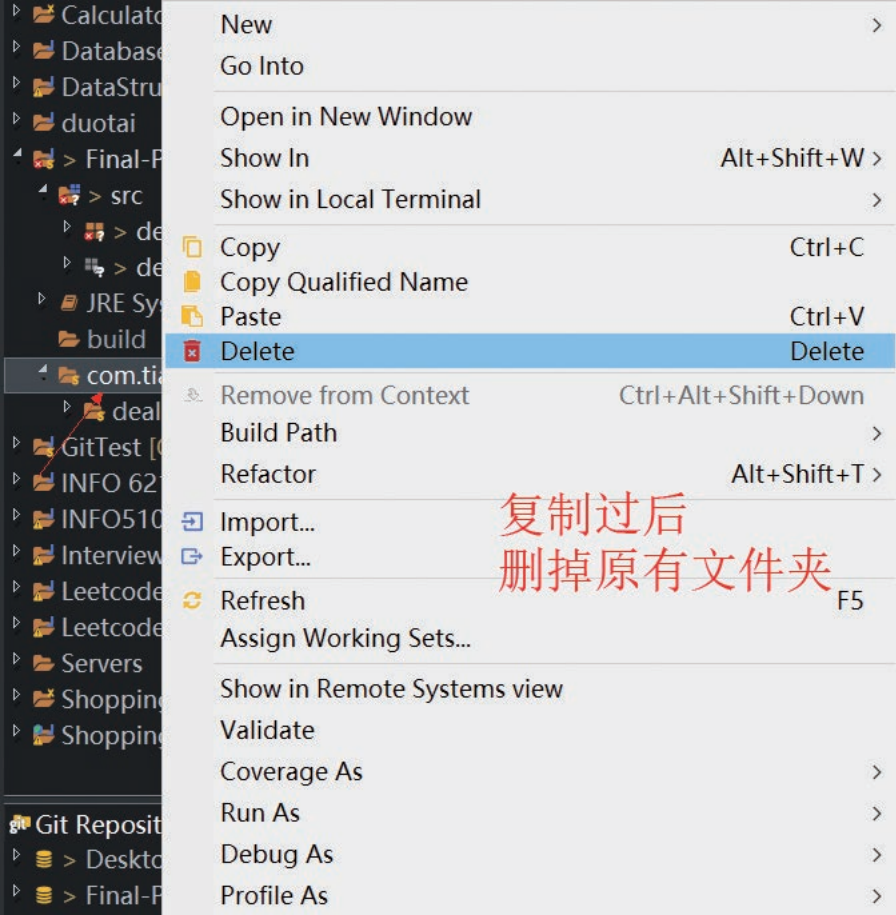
Calculato
Database
DataStru
duotai
> Final-P
> src
> de
> de
JRE Sys
build
com.tia
deal
GitTest [
INFO 62
INFO510
Interview
Leetcode
Leetcode
Servers
Shoppin
Shoppin

Git Reposit
> Deskto
> Final-P

New >
Go Into
Open in New Window
Show In Alt+Shift+W >
Show in Local Terminal >
Copy Ctrl+C
Copy Qualified Name
Paste Ctrl+V
Delete Delete
Remove from Context Ctrl+Alt+Shift+Down
Build Path >
Refactor Alt+Shift+T >
Import...
Export...
Refresh F5
Assign Working Sets...
Show in Remote Systems view
Validate
Coverage As >
Run As >
Debug As >
Profile As >

复制过后
删掉原有文件夹